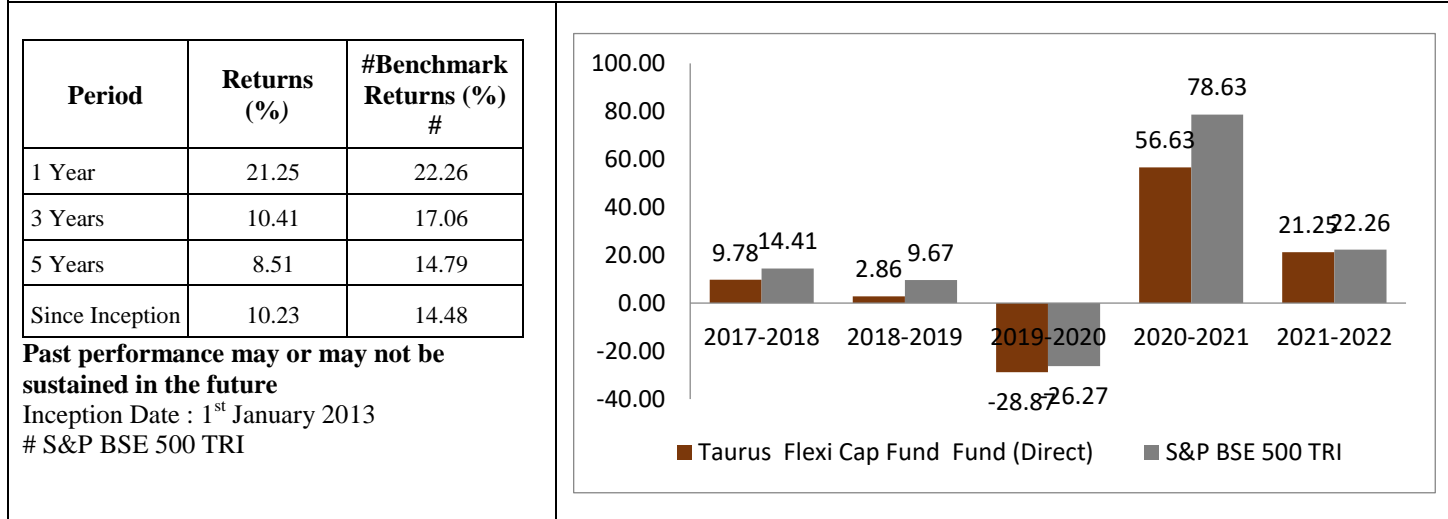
| Period | Returns (%) | #Benchmark Returns (%) # |
|---|---|---|
| 1 Year | 21.25 | 22.26 |
| 3 Years | 10.41 | 17.06 |
| 5 Years | 8.51 | 14.79 |
| Since Inception | 10.23 | 14.48 |

**Past performance may or may not be sustained in the future**
Inception Date : 1$^{st}$ January 2013
# S&P BSE 500 TRI

100.00
80.00
60.00
40.00
20.00
0.00
-20.00
-40.00

9.78 14.41
2.86 9.67
-28.87 -26.27
56.63 78.63
21.25 22.26

2017-2018
2018-2019
2019-2020
2020-2021
2021-2022

Taurus Flexi Cap Fund Fund (Direct)
S&P BSE 500 TRI